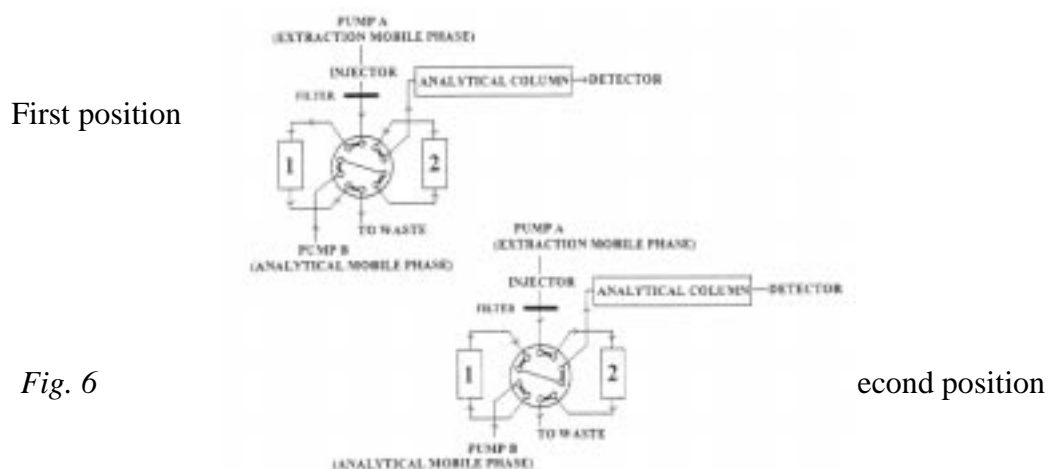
First position

PUMP A
(EXTRACTION MOBILE PHASE)

INJECTOR

ANALYTICAL COLUMN → DETECTOR

FILTER

1

2

TO WASTE

PUMP B
(ANALYTICAL MOBILE PHASE)

PUMP A
(EXTRACTION MOBILE PHASE)

INJECTOR

ANALYTICAL COLUMN → DETECTOR

FILTER

1

2

TO WASTE

PUMP B
(ANALYTICAL MOBILE PHASE)

*Fig. 6*

econd position